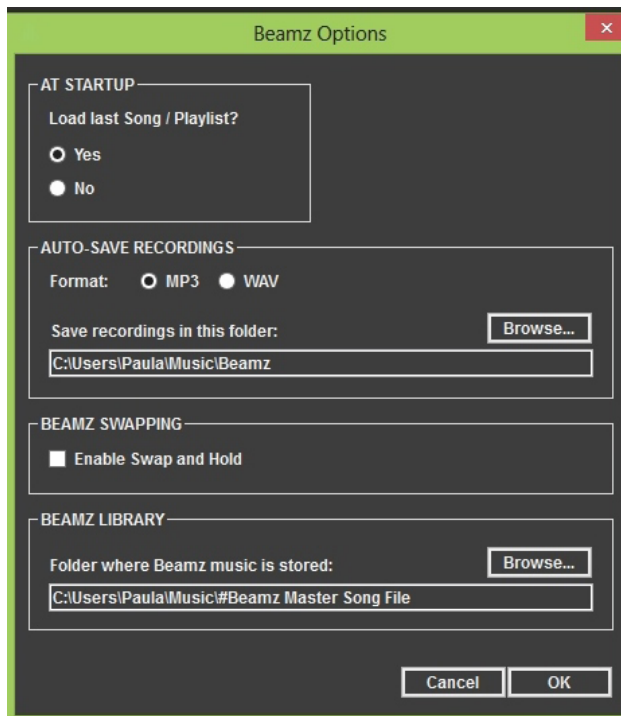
Beamz Options

×

AT STARTUP

Load last Song / Playlist?

Yes

No

AUTO-SAVE RECORDINGS

Format: MP3 WAV

Save recordings in this folder:

Browse...

C:\Users\Paula\Music\Beamz

BEAMZ SWAPPING

Enable Swap and Hold

BEAMZ LIBRARY

Folder where Beamz music is stored:

Browse...

C:\Users\Paula\Music\#Beamz Master Song File

Cancel

OK